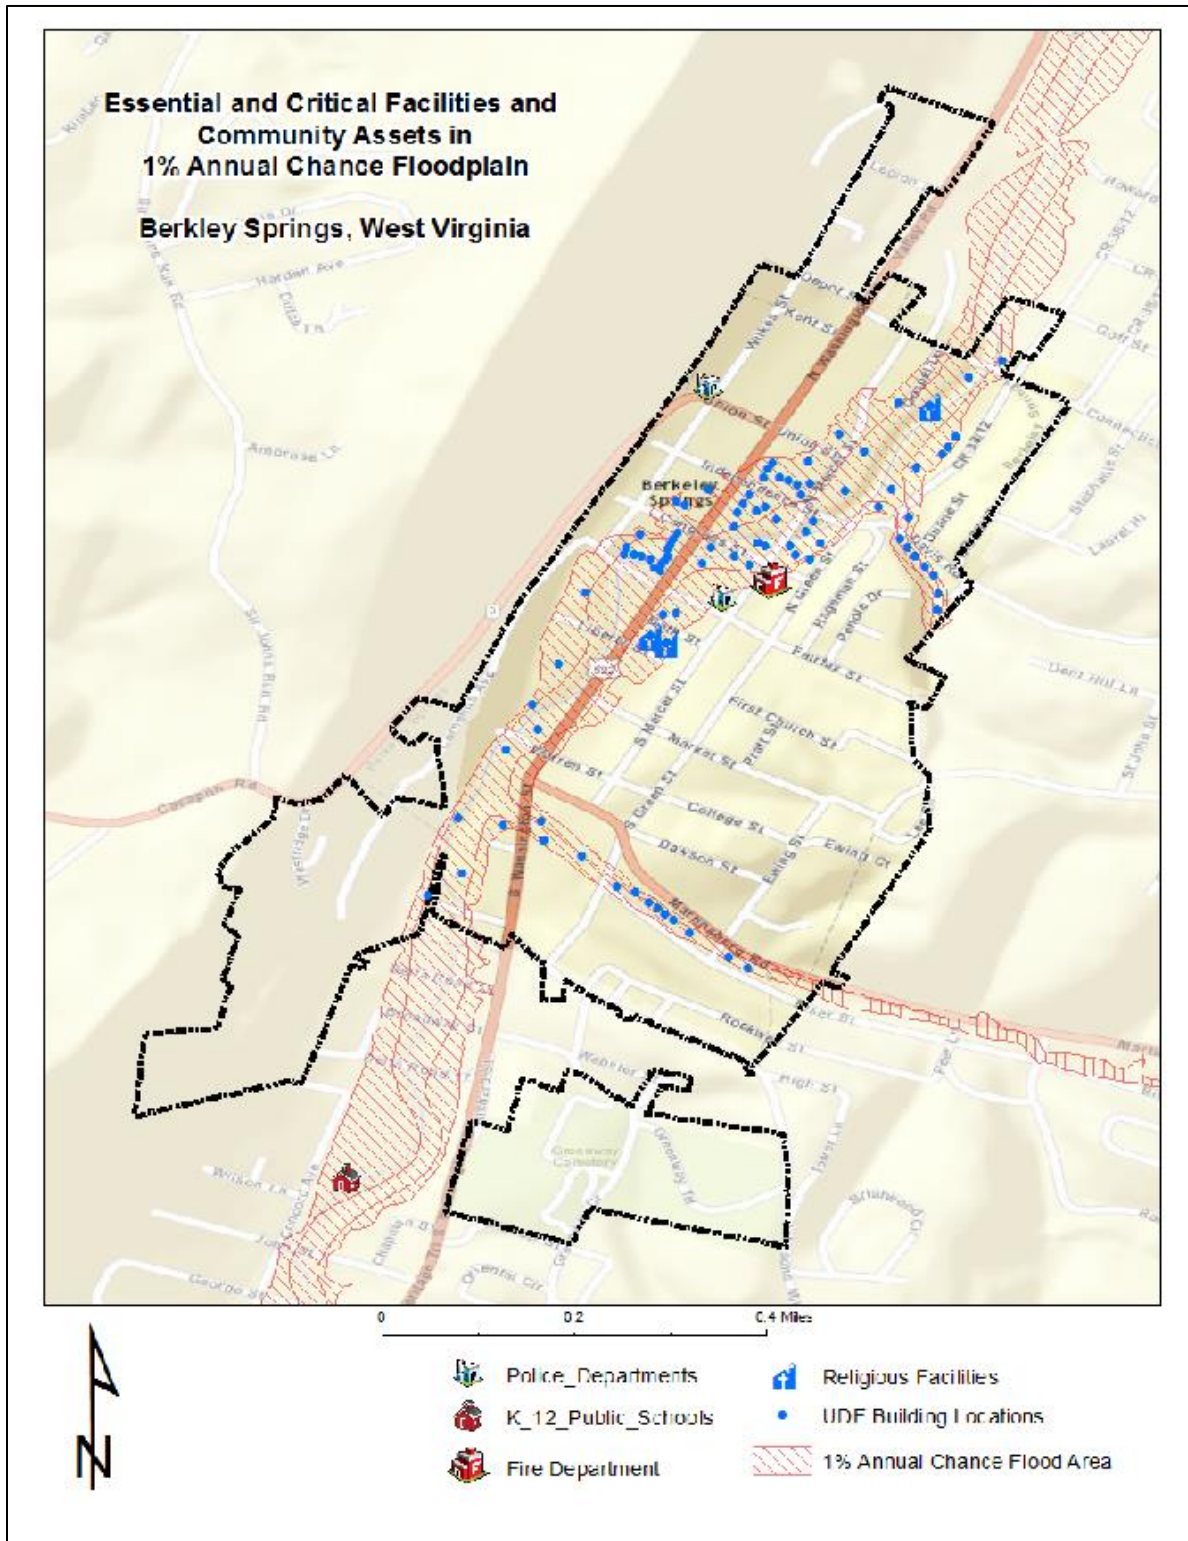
Essential and Critical Facilities and Community Assets in 1% Annual Chance Floodplain

Berkley Springs, West Virginia

Harden Ave

Ambrose Ln

Wilkes St

Kent St

Union St

Independence St

Berkeley Springs

Fairfax St

First Church St

Mercer St

Market St

Warren St

College St

Dawson St

Ewing St

N Green St

S Green St

S Washington St

Pratt St

Farfax St

Dent Hill Ln

Greenway Cemetery

Cacapon Rd

Wilson Ln

George St

Rockwell St

Webster St

High St

Laurel Hl

Concord Ave

Liberty St

Fairview Dr

Congress St

Highland St

Dent St

Lebron

Wilkes St

Dante St

Fox Rd

Orchard Cir

Greenway Tr

St Johns Run Rd

Washington St

Martinsburg Rd

Parker St

0 0.2 0.4 Miles

N

Police_Departments

K_12_Public_Schools

Fire Department

Religious Facilities

UDF Building Locations

1% Annual Chance Flood Area